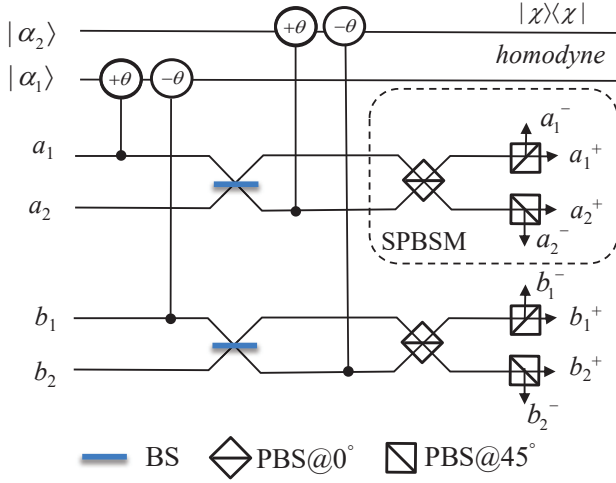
$|\chi\rangle\langle\chi|$
$|\alpha_2\rangle$
homodyne
$|\alpha_1\rangle$
$+\theta$
$-\theta$
$+\theta$
$-\theta$
$a_1$
$a_2$
$a_1^-$
$a_1^+$
$a_2^+$
$a_2^-$
SPBSM
$b_1$
$b_2$
$b_1^-$
$b_1^+$
$b_2^+$
$b_2^-$
BS PBS@0° PBS@45°